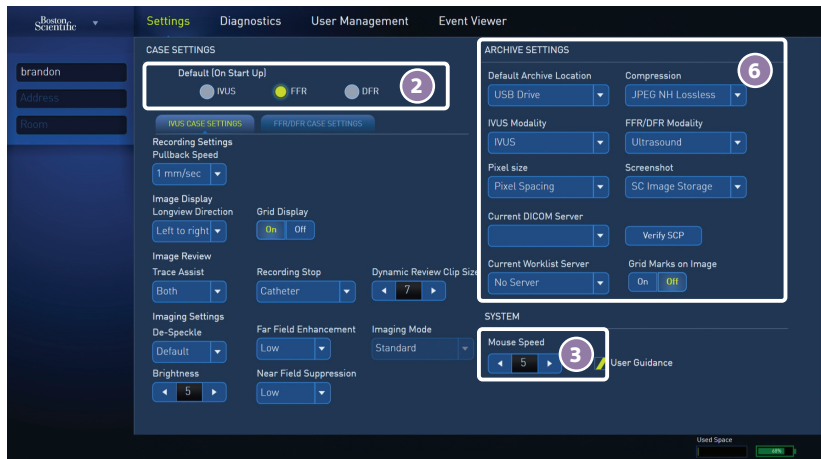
Boston Scientific

Settings Diagnostics User Management Event Viewer

brandon
Address
Room

CASE SETTINGS

Default (On Start Up)
IVUS FFR DFR

2

IVUS CASE SETTINGS FFR/DFR CASE SETTINGS

Recording Settings
Pullback Speed
1 mm/sec

Image Display
Longview Direction
Left to right

Grid Display
On Off

Image Review
Trace Assist
Both

Recording Stop
Catheter

Dynamic Review Clip Size
7

Imaging Settings
De-Speckle
Default

Far Field Enhancement
Low

Imaging Mode
Standard

Brightness
5

Near Field Suppression
Low

ARCHIVE SETTINGS

6

Default Archive Location
USB Drive

Compression
JPEG NH Lossless

IVUS Modality
IVUS

FFR/DFR Modality
Ultrasound

Pixel size
Pixel Spacing

Screenshot
SC Image Storage

Current DICOM Server

Verify SCP

Current Worklist Server
No Server

Grid Marks on Image
On Off

SYSTEM

Mouse Speed
5

3

User Guidance

Used Space
68%